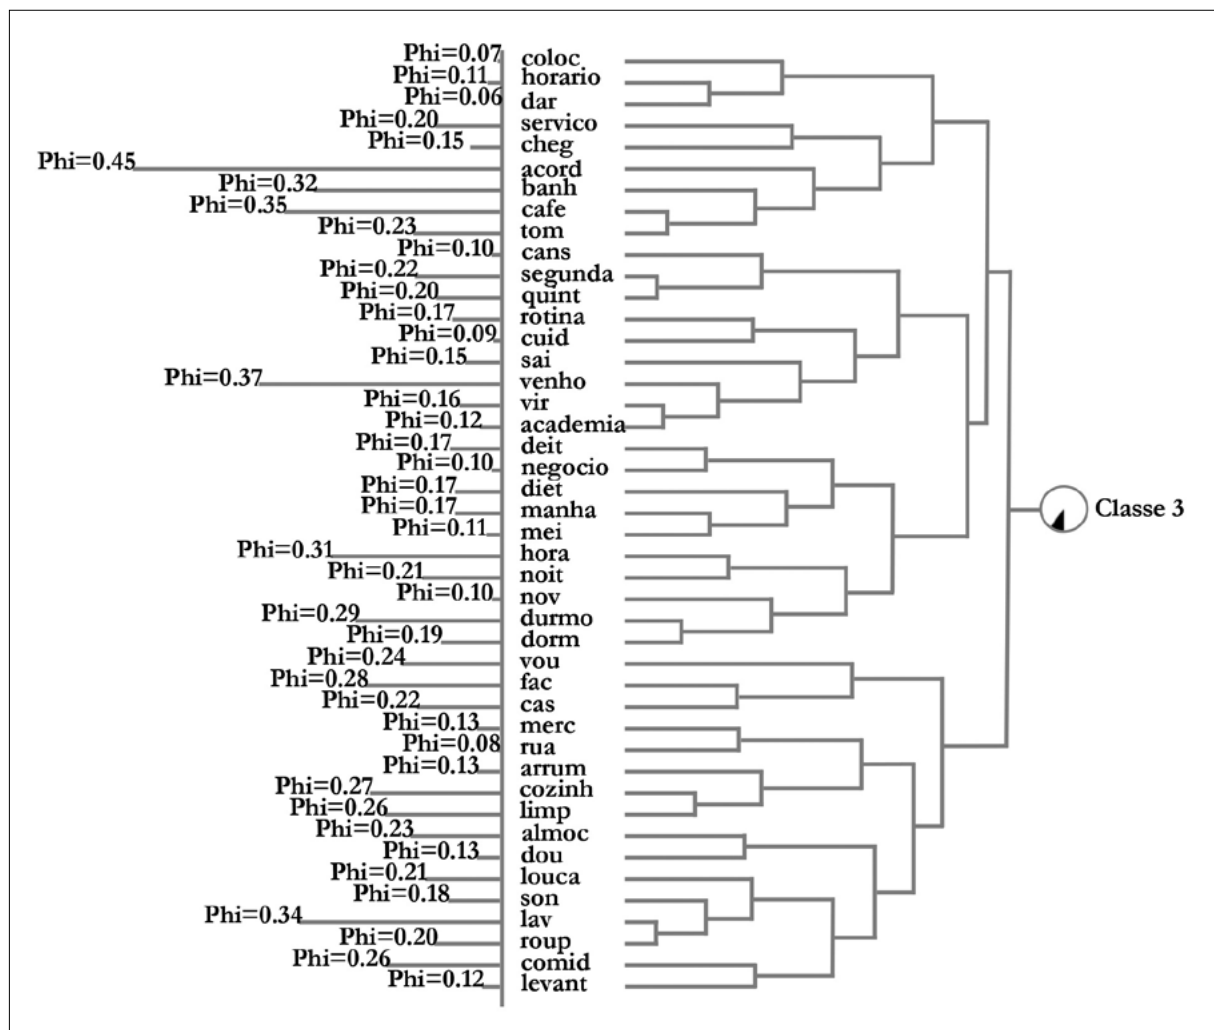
Phi=0.07 coloc
Phi=0.11 horario
Phi=0.06 dar
Phi=0.20 servico
Phi=0.15 cheg
Phi=0.45 acord
Phi=0.32 banh
Phi=0.35 cafe
Phi=0.23 tom
Phi=0.10 cans
Phi=0.22 segunda
Phi=0.20 quint
Phi=0.17 rotina
Phi=0.09 cuid
Phi=0.15 sai
Phi=0.37 venho
Phi=0.16 vir
Phi=0.12 academia
Phi=0.17 deit
Phi=0.10 negocio
Phi=0.17 diet
Phi=0.17 manha
Phi=0.11 mei
Phi=0.31 hora
Phi=0.21 noit
Phi=0.10 nov
Phi=0.29 durmo
Phi=0.19 dorm
Phi=0.24 vou
Phi=0.28 fac
Phi=0.22 cas
Phi=0.13 merc
Phi=0.08 rua
Phi=0.13 arrum
Phi=0.27 cozinh
Phi=0.26 limp
Phi=0.23 almoc
Phi=0.13 dou
Phi=0.21 louca
Phi=0.18 son
Phi=0.34 lav
Phi=0.20 roup
Phi=0.26 comid
Phi=0.12 levant

Classe 3